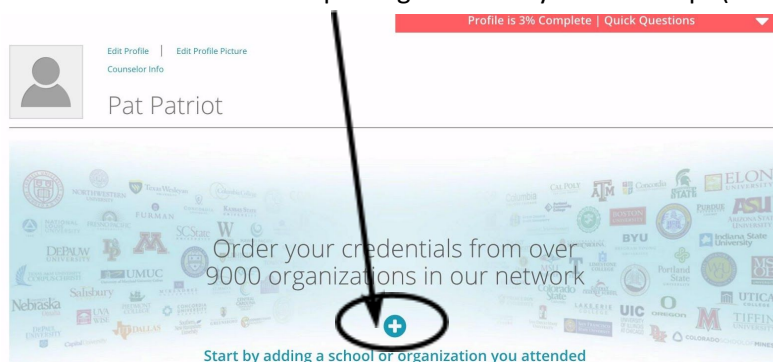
Profile is 3% Complete | Quick Questions

Edit Profile | Edit Profile Picture
Counselor Info

Pat Patriot

Order your credentials from over 9000 organizations in our network

Start by adding a school or organization you attended